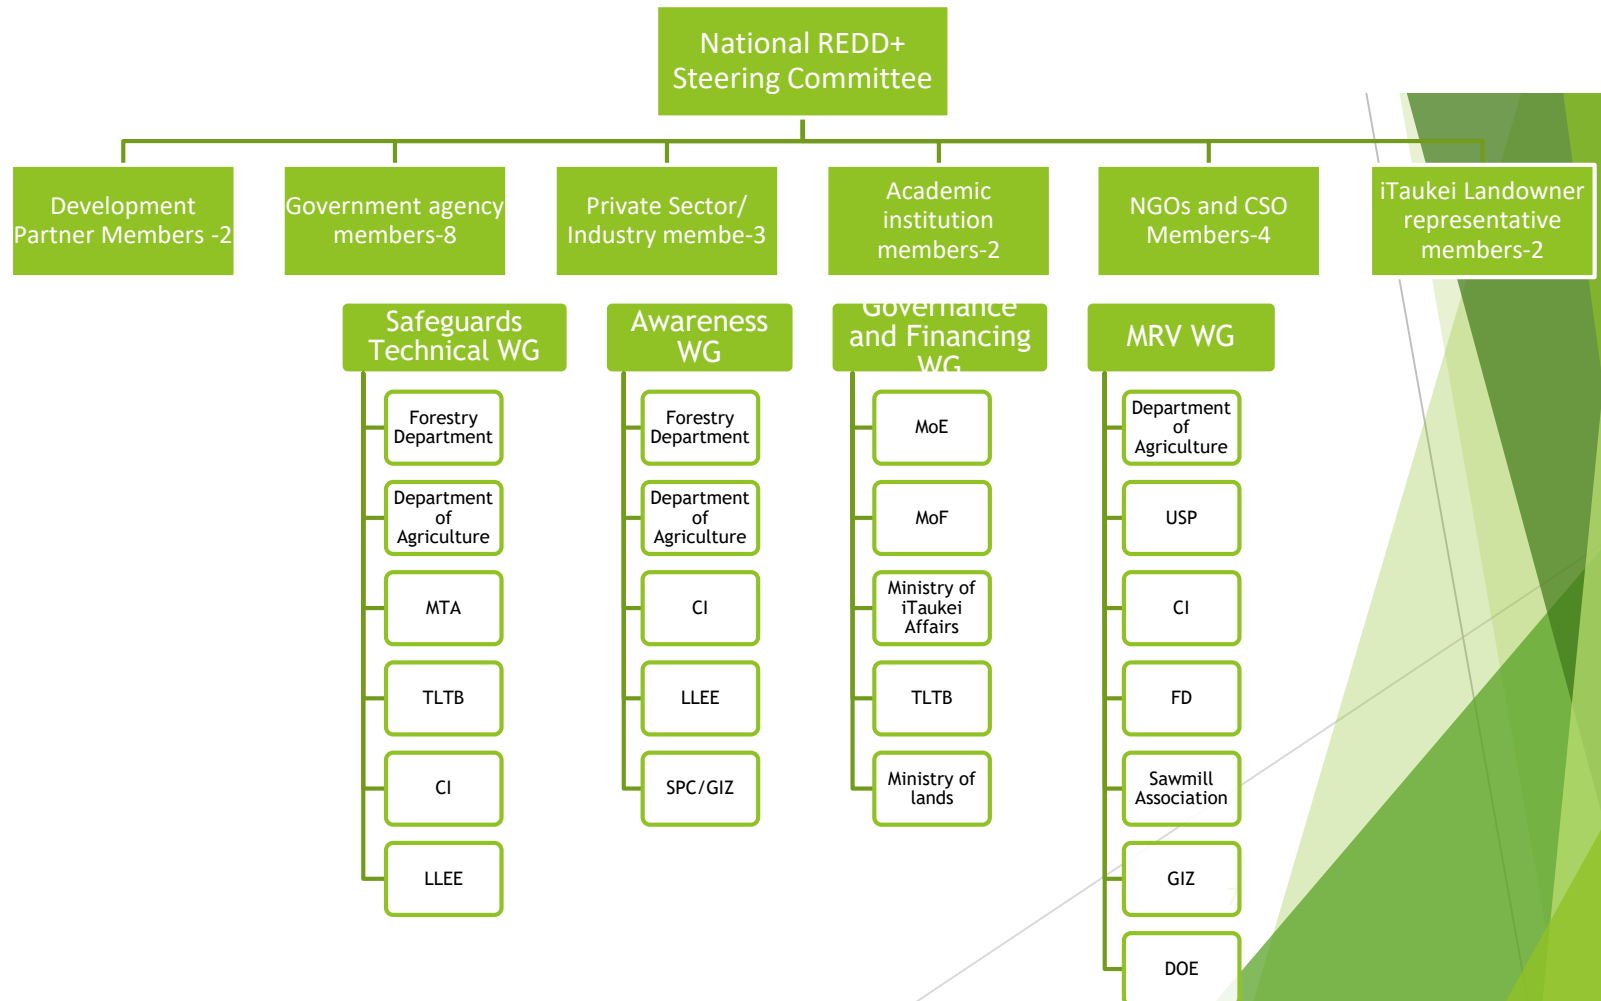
National REDD+ Steering Committee

Development Partner Members -2

Government agency members-8

Private Sector/ Industry membe-3

Academic institution members-2

NGOs and CSO Members-4

iTaukei Landowner representative members-2

Safeguards Technical WG

Forestry Department

Department of Agriculture

MTA

TLTB

CI

LLEE

Awareness WG

Forestry Department

Department of Agriculture

CI

LLEE

SPC/GIZ

Governance and Financing WG

MoE

MoF

Ministry of iTaukei Affairs

TLTB

Ministry of lands

MRV WG

Department of Agriculture

USP

CI

FD

Sawmill Association

GIZ

DOE